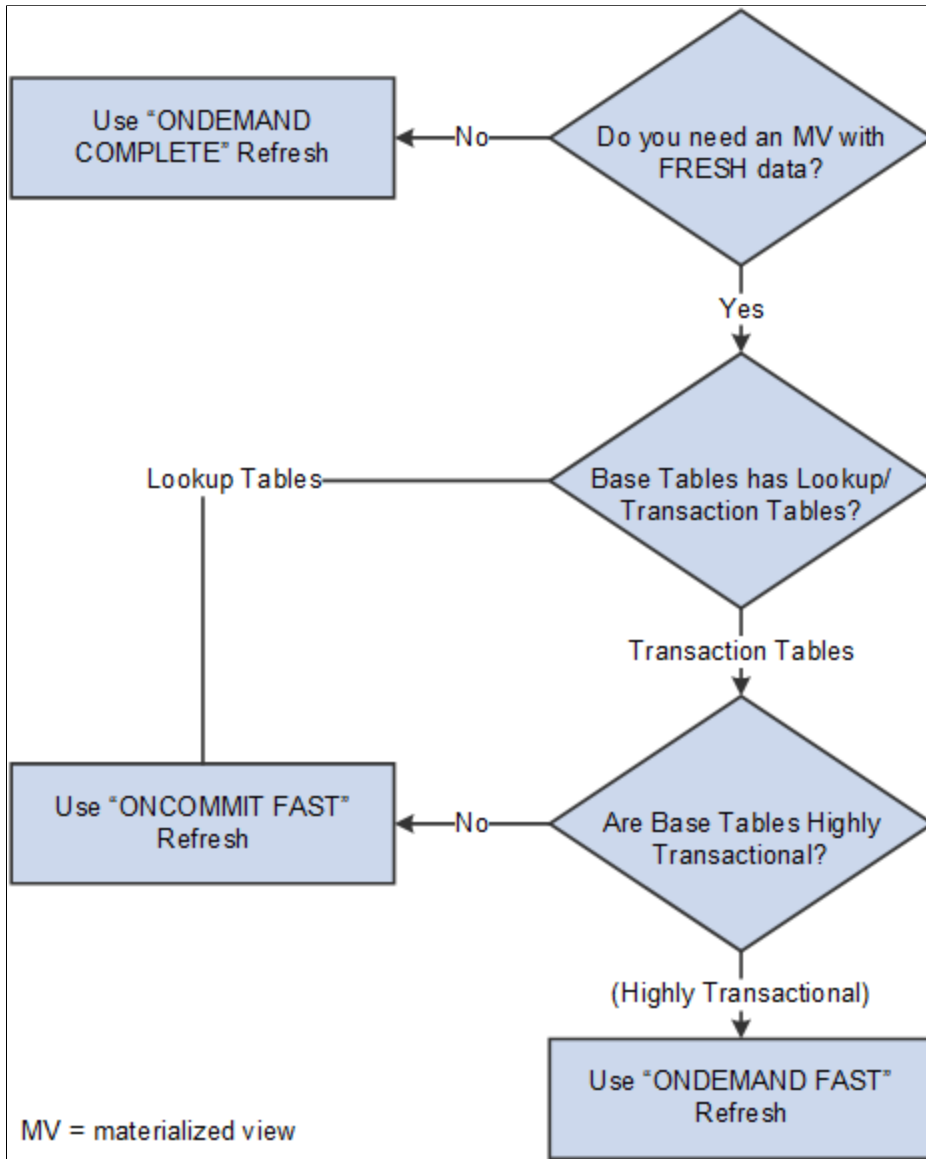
Use “ONDEMAND COMPLETE” Refresh

No

Do you need an MV with FRESH data?

Yes

Lookup Tables

Base Tables has Lookup/ Transaction Tables?

Transaction Tables

Use “ONCOMMIT FAST” Refresh

No

Are Base Tables Highly Transactional?

(Highly Transactional)

Use “ONDEMAND FAST” Refresh

MV = materialized view